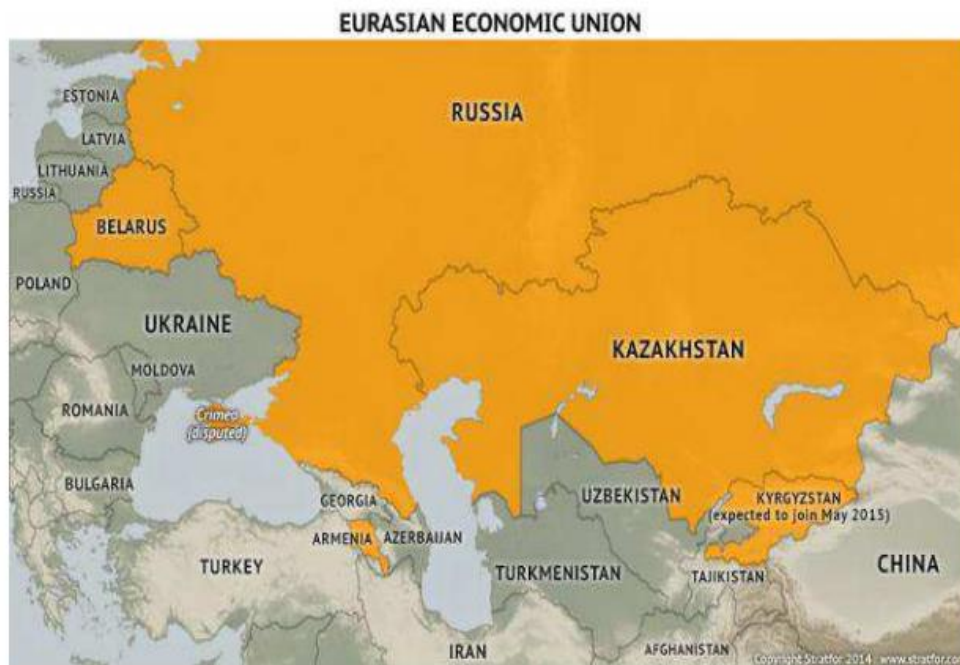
EURASIAN ECONOMIC UNION

ESTONIA

LATVIA

LITHUANIA

RUSSIA

RUSSIA

BELARUS

POLAND

UKRAINE

KAZAKHSTAN

MOLDOVA

ROMANIA

Crimea (disputed)

BULGARIA

GEORGIA

UZBEKISTAN

KYRGYZSTAN (expected to join May 2015)

ARMENIA

AZERBAIJAN

TURKEY

TURKMENISTAN

TAJIKISTAN

CHINA

IRAN

AFGHANISTAN

Copyright Stratfor 2014 www.stratfor.co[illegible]